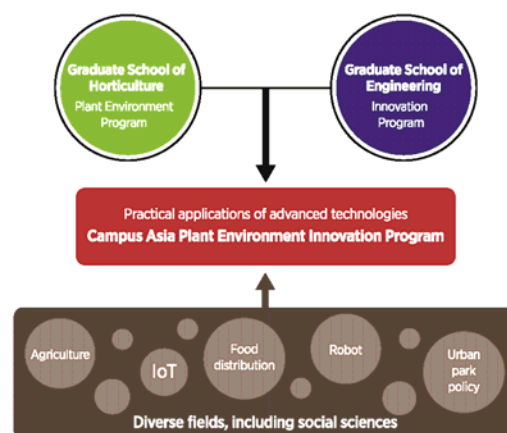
Graduate School of Horticulture
Plant Environment Program

Graduate School of Engineering
Innovation Program

Practical applications of advanced technologies
Campus Asia Plant Environment Innovation Program

Agriculture

IoT

Food distribution

Robot

Urban park policy

Diverse fields, including social sciences